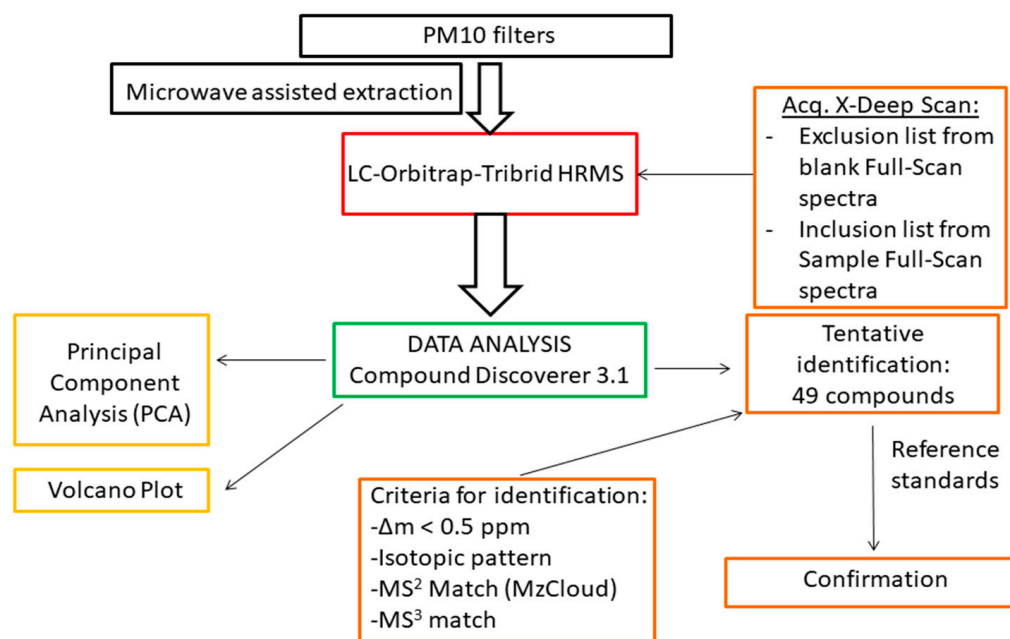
PM10 filters

Microwave assisted extraction

LC-Orbitrap-Tribrid HRMS

Acq. X-Deep Scan:
- Exclusion list from blank Full-Scan spectra
- Inclusion list from Sample Full-Scan spectra

Principal Component Analysis (PCA)

DATA ANALYSIS
Compound Discoverer 3.1

Tentative identification:
49 compounds

Volcano Plot

Reference standards

Criteria for identification:
-Δm < 0.5 ppm
-Isotopic pattern
-MS$^2$ Match (MzCloud)
-MS$^3$ match

Confirmation